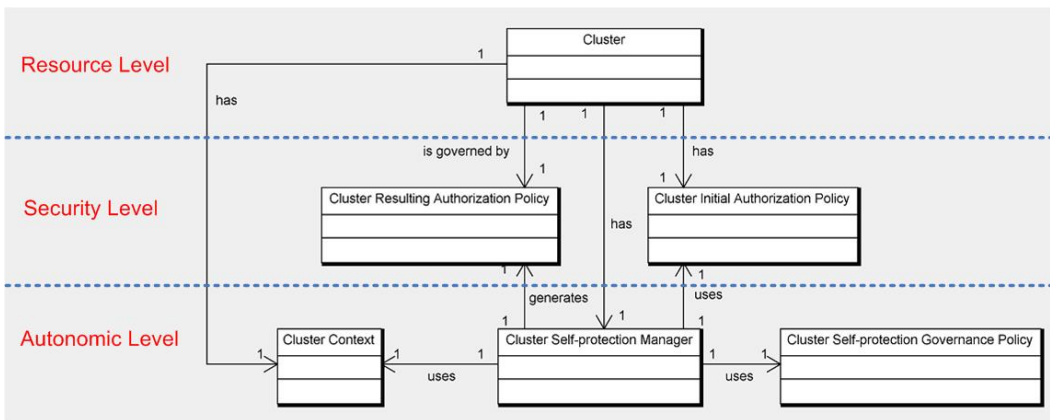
Resource Level

Security Level

Autonomic Level

Cluster

1

has

1

1

1

1

is governed by

1

has

1

Cluster Resulting Authorization Policy

has

Cluster Initial Authorization Policy

1

1

generates

uses

1

1

Cluster Context

1

1

Cluster Self-protection Manager

1

1

Cluster Self-protection Governance Policy

uses

uses